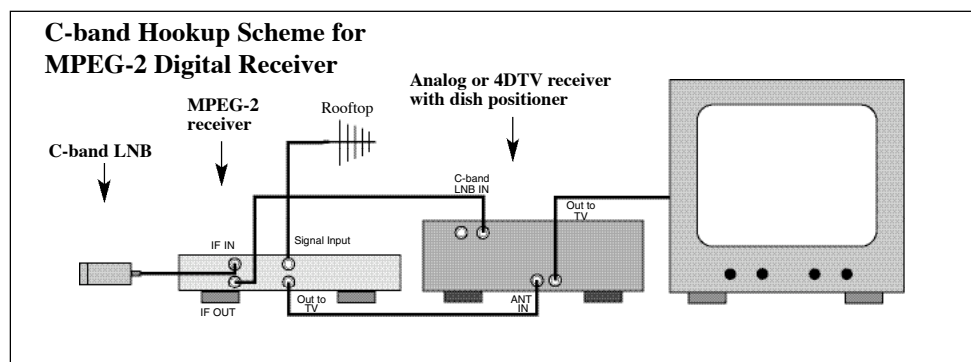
C-band Hookup Scheme for MPEG-2 Digital Receiver

Analog or 4DTV receiver with dish positioner

MPEG-2 receiver

Rooftop

C-band LNB

C-band LNB IN

Out to TV

IF IN

Signal Input

Out to TV

IF OUT

ANT IN